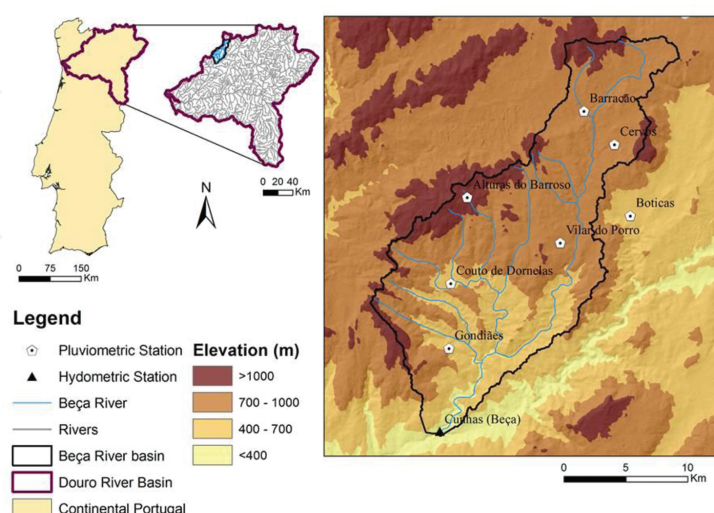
0 20 40
Km

N

0 75 150
Km

Barracão
Cervos
Alturas do Barroso
Boticas
Vilar do Porro
Couto de Dornelas
Gondiães
Cunhas (Beça)

0 5 10
Km

Legend
Pluviometric Station
Hydrometric Station
Beça River
Rivers
Beça River basin
Douro River Basin
Continental Portugal

Elevation (m)
>1000
700 - 1000
400 - 700
<400